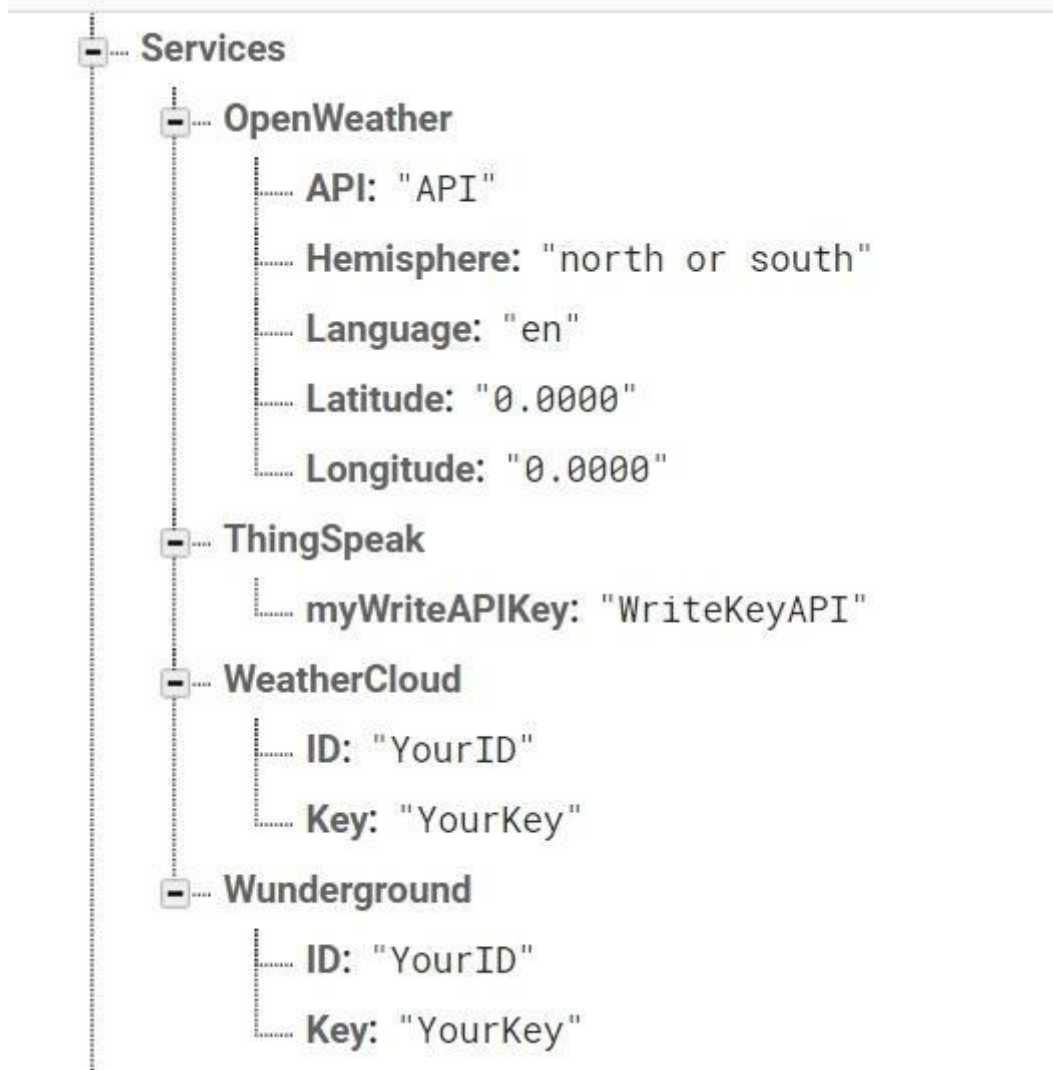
Services
OpenWeather
API: "API"
Hemisphere: "north or south"
Language: "en"
Latitude: "0.0000"
Longitude: "0.0000"
ThingSpeak
myWriteAPIKey: "WriteKeyAPI"
WeatherCloud
ID: "YourID"
Key: "YourKey"
Wunderground
ID: "YourID"
Key: "YourKey"